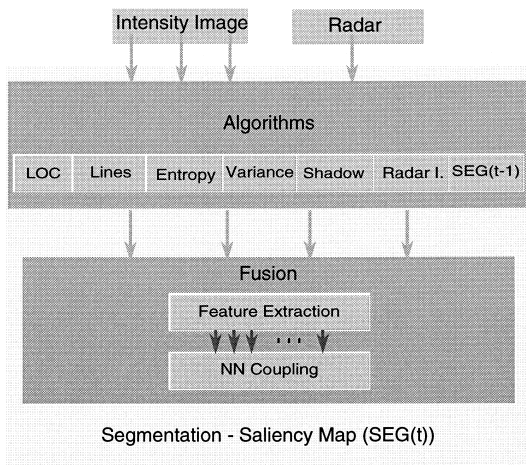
Intensity Image

Radar

Algorithms

| LOC | Lines | Entropy | Variance | Shadow | Radar I. | SEG(t-1) |
|---|---|---|---|---|---|---|

Fusion

Feature Extraction

...

NN Coupling

Segmentation - Saliency Map (SEG(t))